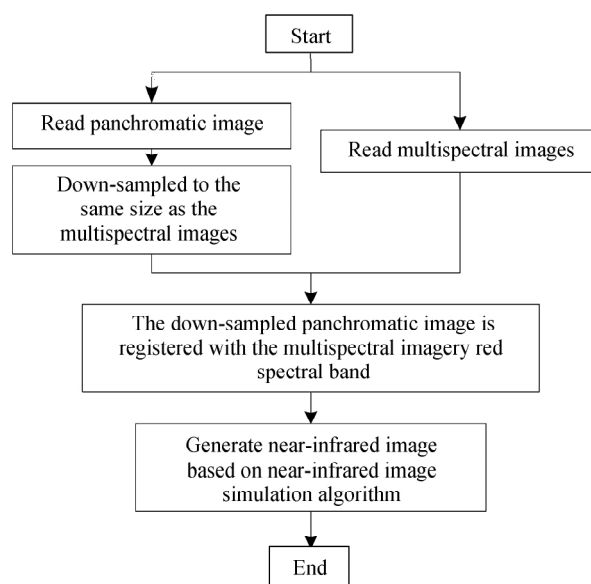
Start

Read panchromatic image

Down-sampled to the same size as the multispectral images

Read multispectral images

The down-sampled panchromatic image is registered with the multispectral imagery red spectral band

Generate near-infrared image based on near-infrared image simulation algorithm

End